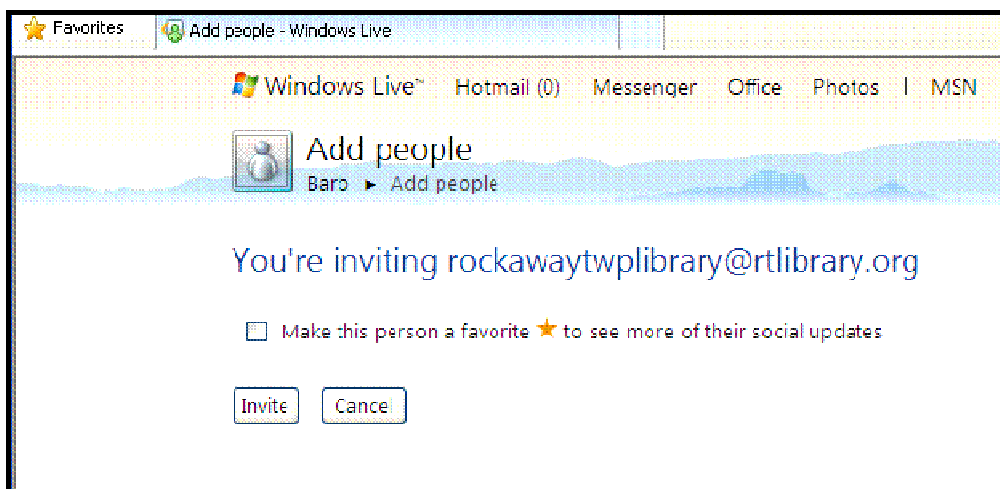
Favorites | Add people - Windows Live

Windows Live™ Hotmail (0) Messenger Office Photos | MSN

Add people
Baro ► Add people

You're inviting rockawaytwplibrary@rtlibrary.org

Make this person a favorite to see more of their social updates

Invite Cancel